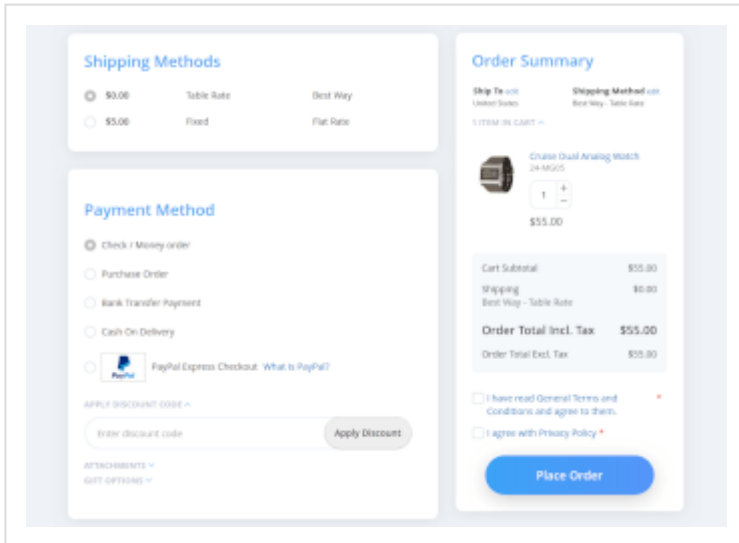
Shipping Methods

$0.00 Table Rate Best Way

$5.00 Fixed Flat Rate

Payment Method

Check / Money order

Purchase Order

Bank Transfer Payment

Cash On Delivery

PayPal

PayPal Express Checkout What is PayPal?

APPLY DISCOUNT CODE

Enter discount code

Apply Discount

ATTACHMENTS

GIFT OPTIONS

Order Summary

Ship To edit
United States

Shipping Method edit
Best Way - Table Rate

1 ITEM IN CART

Cruise Dual Analog Watch
24-MG05

1

$55.00

| Cart Subtotal | $55.00 |
|---|---|
| Shipping<br>Best Way - Table Rate | $0.00 |
| Order Total Incl. Tax | $55.00 |
| Order Total Excl. Tax | $55.00 |

I have read General Terms and Conditions and agree to them. *

I agree with Privacy Policy *

Place Order